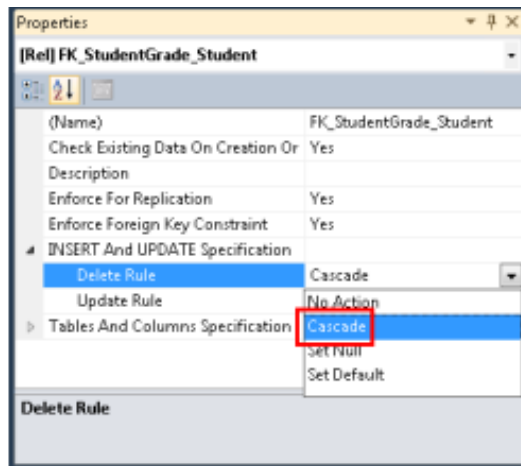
Properties

[Rel] FK_StudentGrade_Student

| | |
|---|---|
| (Name) | FK_StudentGrade_Student |
| Check Existing Data On Creation Or | Yes |
| Description | |
| Enforce For Replication | Yes |
| Enforce Foreign Key Constraint | Yes |
| INSERT And UPDATE Specification | |
| Delete Rule | Cascade |
| Update Rule | No Action |
| Tables And Columns Specification | Cascade |
| | Set Null |
| | Set Default |

Delete Rule